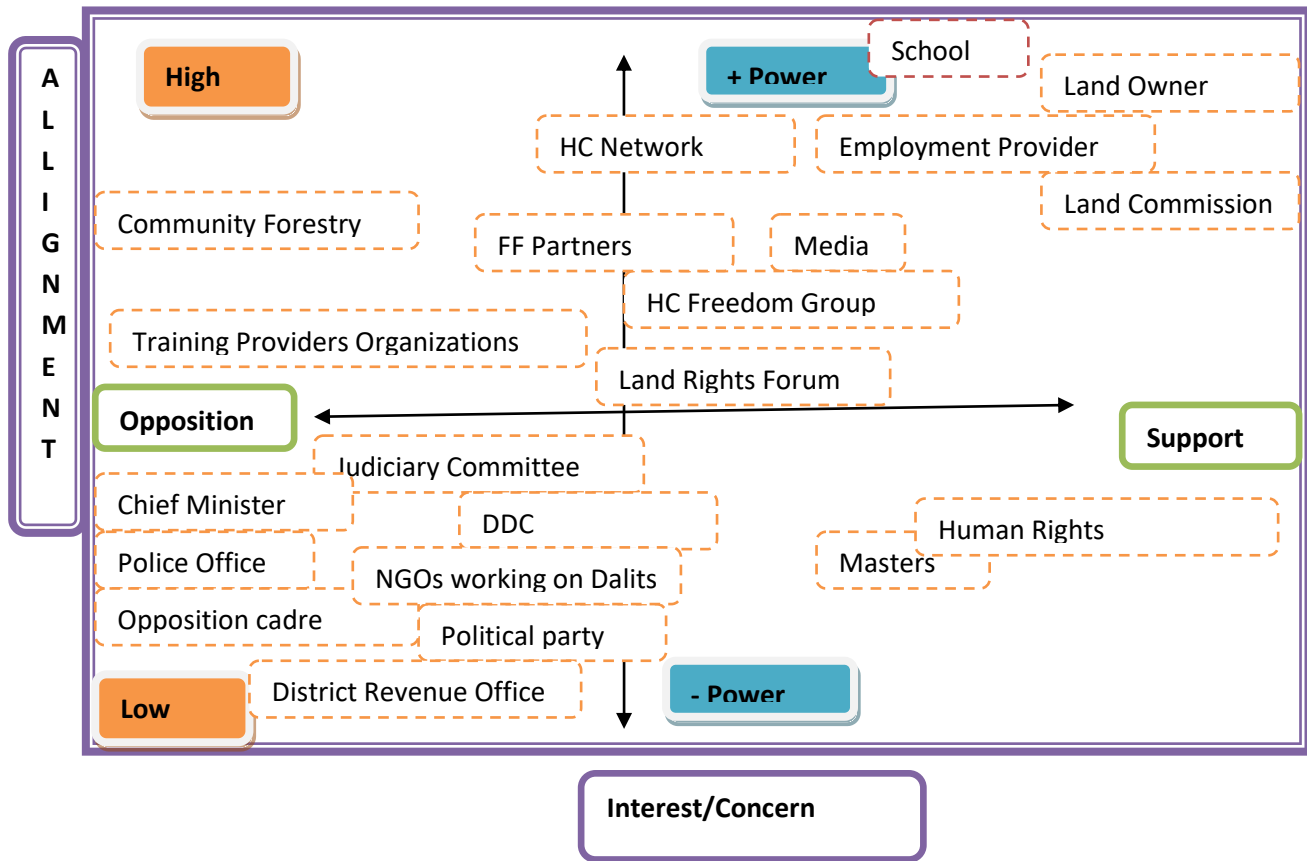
A L L I G N M E N T

High

+ Power

School

Land Owner

HC Network

Employment Provider

Land Commission

Community Forestry

FF Partners

Media

HC Freedom Group

Training Providers Organizations

Land Rights Forum

Opposition

Support

Judiciary Committee

Chief Minister

DDC

Human Rights

Masters

Police Office

NGOs working on Dalits

Opposition cadre

Political party

District Revenue Office

Low

- Power

Interest/Concern